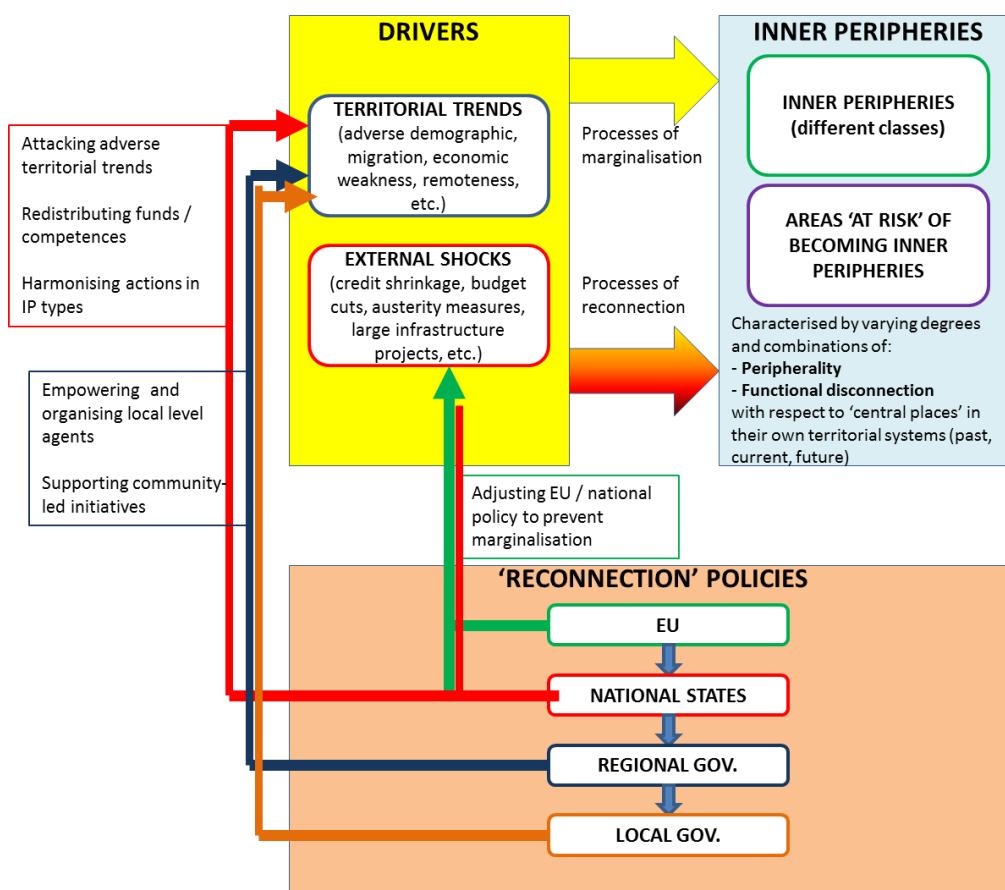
Attacking adverse territorial trends

Redistributing funds / competences

Harmonising actions in IP types

Empowering and organising local level agents

Supporting community-led initiatives

DRIVERS

TERRITORIAL TRENDS
(adverse demographic, migration, economic weakness, remoteness, etc.)

EXTERNAL SHOCKS
(credit shrinkage, budget cuts, austerity measures, large infrastructure projects, etc.)

Processes of marginalisation

Processes of reconnection

INNER PERIPHERIES

INNER PERIPHERIES (different classes)

AREAS 'AT RISK' OF BECOMING INNER PERIPHERIES

Characterised by varying degrees and combinations of:
- Peripherality
- Functional disconnection
with respect to 'central places' in their own territorial systems (past, current, future)

Adjusting EU / national policy to prevent marginalisation

'RECONNECTION' POLICIES

EU

NATIONAL STATES

REGIONAL GOV.

LOCAL GOV.